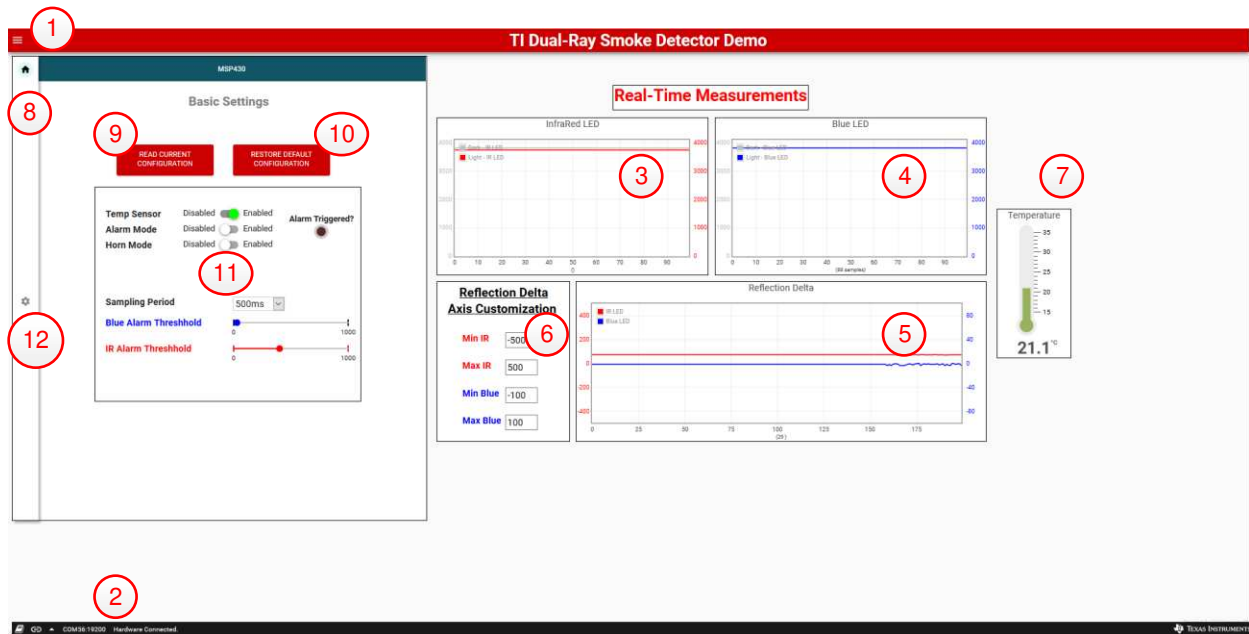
1
TI Dual-Ray Smoke Detector Demo

MSP430
Basic Settings
8
9
10
READ CURRENT CONFIGURATION
RESTORE DEFAULT CONFIGURATION

Temp Sensor Disabled Enabled
Alarm Mode Disabled Enabled
Horn Mode Disabled Enabled
Alarm Triggered?
11

Sampling Period 500ms
Blue Alarm Threshhold
0 1000
IR Alarm Threshhold
0 1000
12

Real-Time Measurements

InfraRed LED
Dark - IR LED
Light - IR LED
4000
3000
2000
1000
0
0 10 20 30 40 50 60 70 80 90
3

Blue LED
Dark - Blue LED
Light - Blue LED
4000
3000
2000
1000
0
0 10 20 30 40 50 60 70 80 90
(60 samples)
4

7
Temperature
35
30
25
20
15
21.1 °C

Reflection Delta Axis Customization
6
Min IR -500
Max IR 500
Min Blue -100
Max Blue 100

Reflection Delta
IR LED
Blue LED
400
200
0
-200
-400
80
40
0
-40
-80
0 25 50 75 100 125 150 175
(25)
5

2
COM36:19200 Hardware Connected.
TEXAS INSTRUMENTS